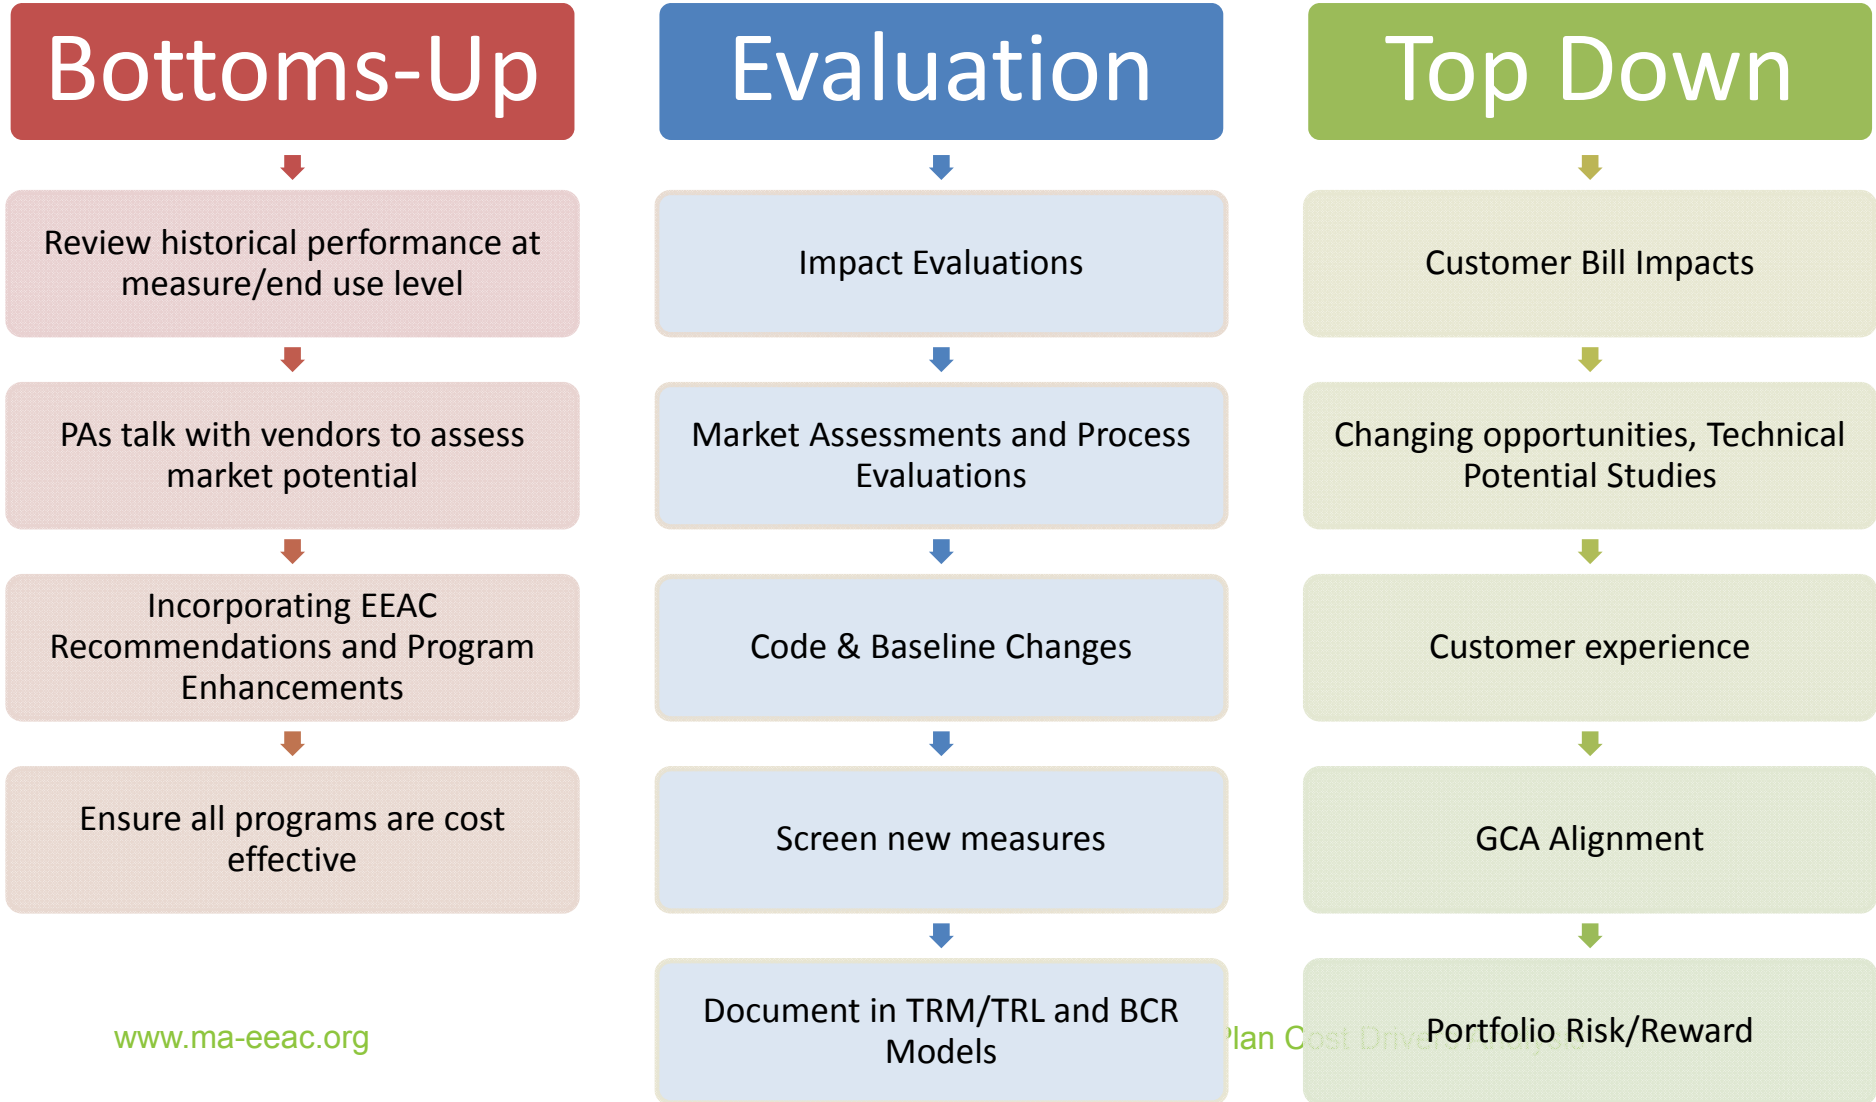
Bottoms-Up

Review historical performance at measure/end use level

PAs talk with vendors to assess market potential

Incorporating EEAC Recommendations and Program Enhancements

Ensure all programs are cost effective

Evaluation

Impact Evaluations

Market Assessments and Process Evaluations

Code & Baseline Changes

Screen new measures

Document in TRM/TRL and BCR Models

Top Down

Customer Bill Impacts

Changing opportunities, Technical Potential Studies

Customer experience

GCA Alignment

Portfolio Risk/Reward

www.ma-eeac.org

Plan Cost Drive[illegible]